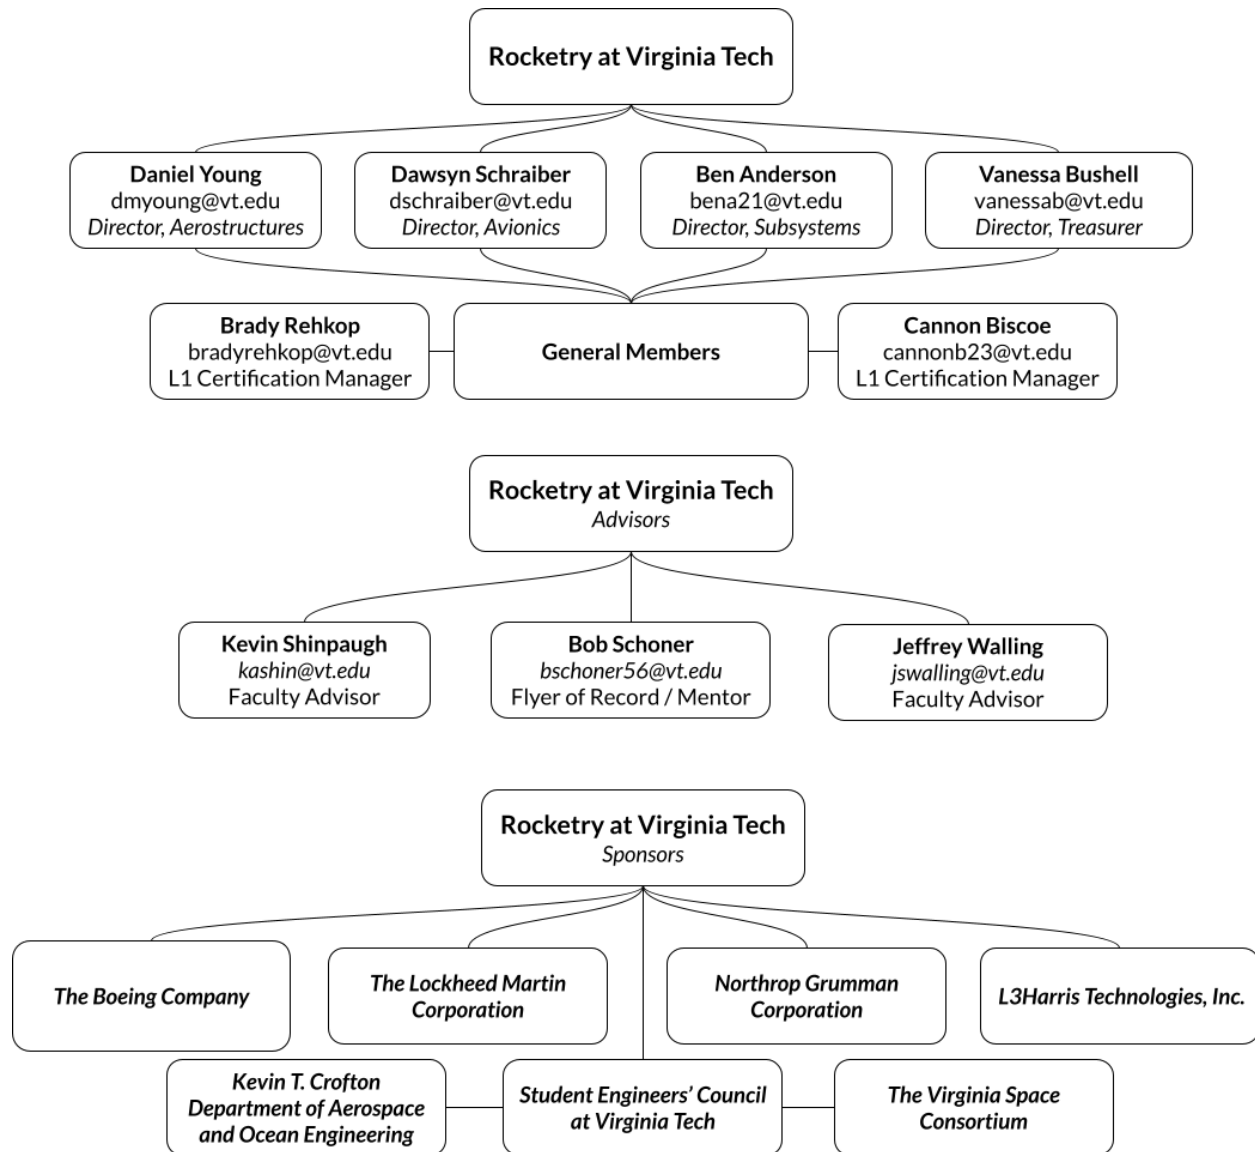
Rocketry at Virginia Tech

Daniel Young
dmyoung@vt.edu
Director, Aerostructures

Dawsyn Schraiber
dschraiber@vt.edu
Director, Avionics

Ben Anderson
bena21@vt.edu
Director, Subsystems

Vanessa Bushell
vanessab@vt.edu
Director, Treasurer

Brady Rehkop
bradyrehkop@vt.edu
L1 Certification Manager

General Members

Cannon Biscoe
cannonb23@vt.edu
L1 Certification Manager

Rocketry at Virginia Tech
Advisors

Kevin Shinpaugh
kashin@vt.edu
Faculty Advisor

Bob Schoner
bschoner56@vt.edu
Flyer of Record / Mentor

Jeffrey Walling
jswalling@vt.edu
Faculty Advisor

Rocketry at Virginia Tech
Sponsors

The Boeing Company

The Lockheed Martin Corporation

Northrop Grumman Corporation

L3Harris Technologies, Inc.

Kevin T. Crofton Department of Aerospace and Ocean Engineering

Student Engineers' Council at Virginia Tech

The Virginia Space Consortium